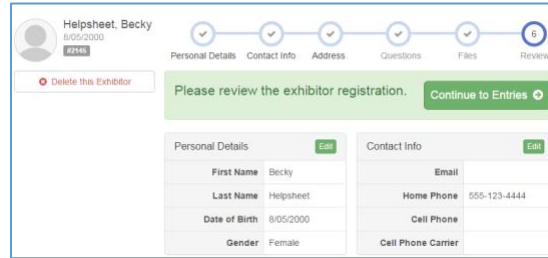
Helpsheet, Becky
8/05/2000
#2145

Delete this Exhibitor

Personal Details
Contact Info
Address
Questions
Files
6
Review

Please review the exhibitor registration.

Continue to Entries

Personal Details
Edit

| | |
|---|---|
| First Name | Becky |
| Last Name | Helpsheet |
| Date of Birth | 8/05/2000 |
| Gender | Female |

Contact Info
Edit

| | |
|---|---|
| Email | |
| Home Phone | 555-123-4444 |
| Cell Phone | |
| Cell Phone Carrier | |